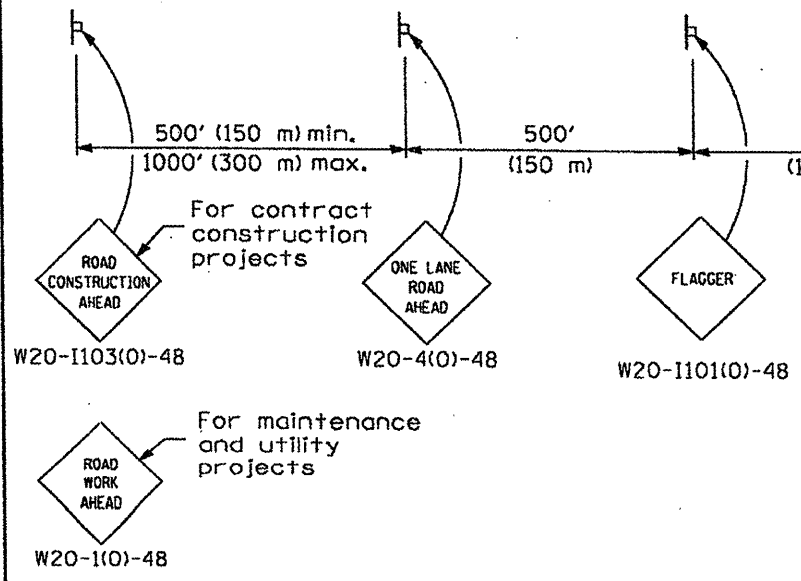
500' (150 m) min.
1000' (300 m) max.

500'
(150 m)

(1

For contract construction projects

ROAD CONSTRUCTION AHEAD

W20-I103(0)-48

ONE LANE ROAD AHEAD

W20-4(0)-48

FLAGGER

W20-I101(0)-48

For maintenance and utility projects

ROAD WORK AHEAD

W20-1(0)-48